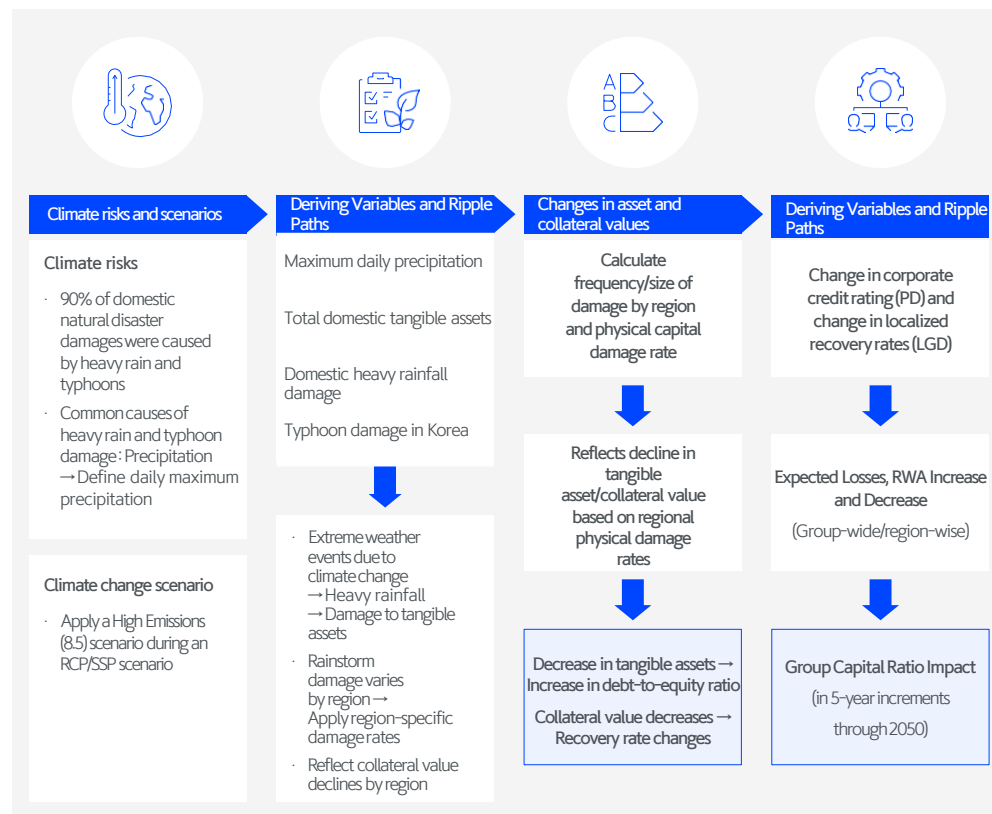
A B C

Climate risks and scenarios

Climate risks

· 90% of domestic natural disaster damages were caused by heavy rain and typhoons

· Common causes of heavy rain and typhoon damage: Precipitation → Define daily maximum precipitation

Climate change scenario

· Apply a High Emissions (8.5) scenario during an RCP/SSP scenario

Deriving Variables and Ripple Paths

Maximum daily precipitation

Total domestic tangible assets

Domestic heavy rainfall damage

Typhoon damage in Korea

· Extreme weather events due to climate change → Heavy rainfall → Damage to tangible assets

· Rainstorm damage varies by region → Apply region-specific damage rates

· Reflect collateral value declines by region

Changes in asset and collateral values

Calculate frequency/size of damage by region and physical capital damage rate

Reflects decline in tangible asset/collateral value based on regional physical damage rates

Decrease in tangible assets → Increase in debt-to-equity ratio

Collateral value decreases → Recovery rate changes

Deriving Variables and Ripple Paths

Change in corporate credit rating (PD) and change in localized recovery rates (LGD)

Expected Losses, RWA Increase and Decrease

(Group-wide/region-wise)

Group Capital Ratio Impact

(in 5-year increments through 2050)